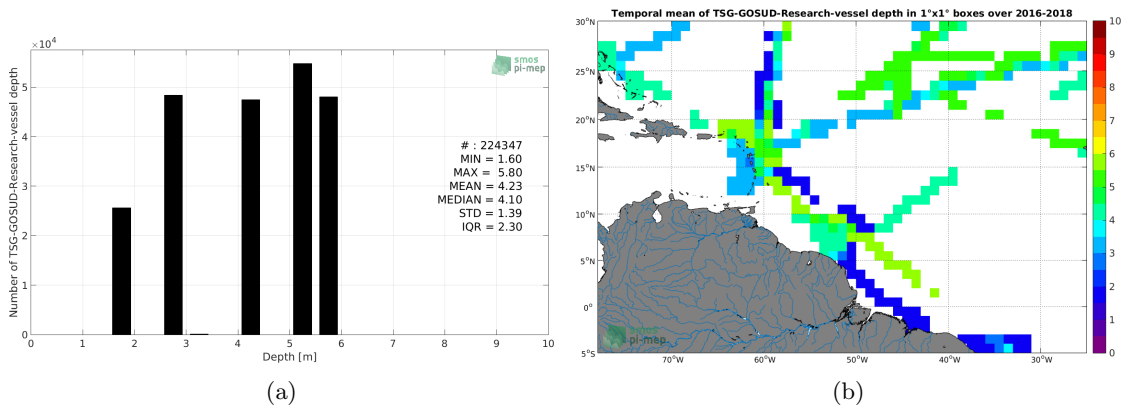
$\times 10^4$

smos
pi-mep

Number of TSG-GOSUD-Research-vessel depth

5
4
3
2
1
0

# : 224347
MIN = 1.60
MAX = 5.80
MEAN = 4.23
MEDIAN = 4.10
STD = 1.39
IQR = 2.30

0 1 2 3 4 5 6 7 8 9 10
Depth [m]

(a)

Temporal mean of TSG-GOSUD-Research-vessel depth in 1°x1° boxes over 2016-2018

30°N
25°N
20°N
15°N
10°N
5°N
0°
5°S

70°W 60°W 50°W 40°W 30°W

smos
pi-mep

10
9
8
7
6
5
4
3
2
1
0

(b)